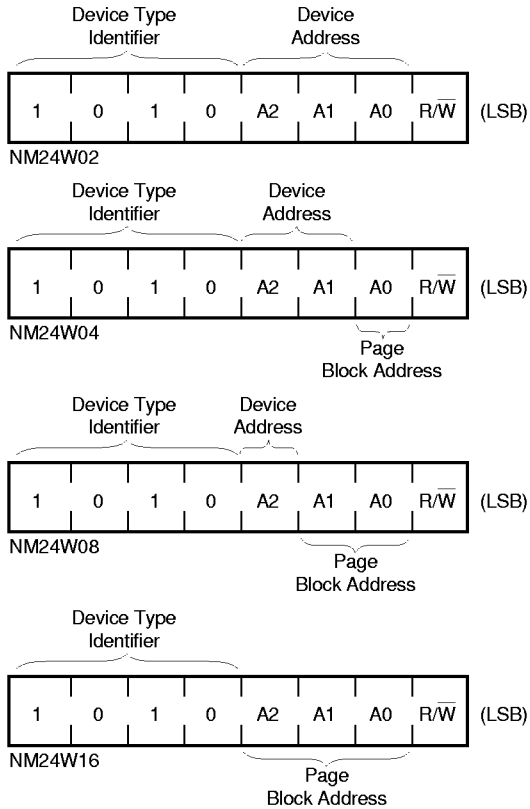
Device Type Identifier

Device Address

| 1 | 0 | 1 | 0 | A2 | A1 | A0 | $R/\overline{W}$ |
|---|---|---|---|---|---|---|---|

(LSB)

NM24W02

Device Type Identifier

Device Address

| 1 | 0 | 1 | 0 | A2 | A1 | A0 | $R/\overline{W}$ |
|---|---|---|---|---|---|---|---|

(LSB)

NM24W04

Page Block Address

Device Type Identifier

Device Address

| 1 | 0 | 1 | 0 | A2 | A1 | A0 | $R/\overline{W}$ |
|---|---|---|---|---|---|---|---|

(LSB)

NM24W08

Page Block Address

Device Type Identifier

| 1 | 0 | 1 | 0 | A2 | A1 | A0 | $R/\overline{W}$ |
|---|---|---|---|---|---|---|---|

(LSB)

NM24W16

Page Block Address